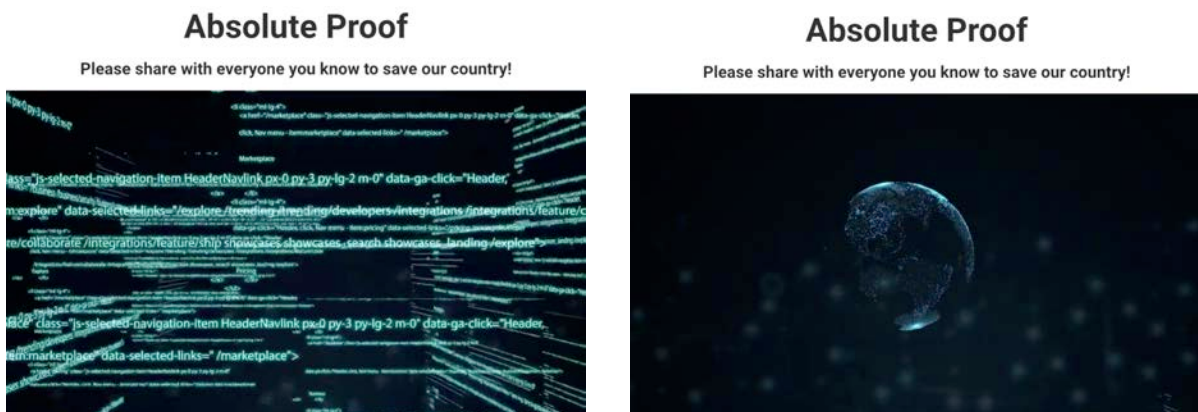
Absolute Proof

Please share with everyone you know to save our country!

Marketplace

lass="js-selected-navigation-item HeaderNavlink px-0 py-3 py-lg-2 m-0" data-ga-click="Header,

m:explore" data-selected-links="/explore /trending /trending/developers /integrations /integrations/feature/c

re/collaborate /integrations/feature/ship showcases showcases_search showcases_landing /explore">

Pricing

lace" class="js-selected-navigation-item HeaderNavlink px-0 py-3 py-lg-2 m-0" data-ga-click="Header,

tem:marketplace" data-selected-links=" /marketplace">

Absolute Proof

Please share with everyone you know to save our country!